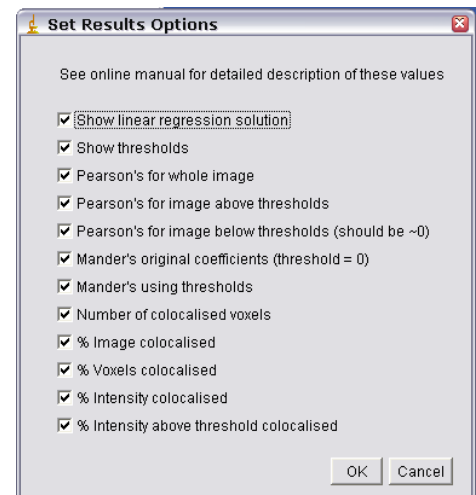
Set Results Options

See online manual for detailed description of these values

Show linear regression solution
Show thresholds
Pearson's for whole image
Pearson's for image above thresholds
Pearson's for image below thresholds (should be ~0)
Mander's original coefficients (threshold = 0)
Mander's using thresholds
Number of colocalised voxels
% Image colocalised
% Voxels colocalised
% Intensity colocalised
% Intensity above threshold colocalised

OK
Cancel